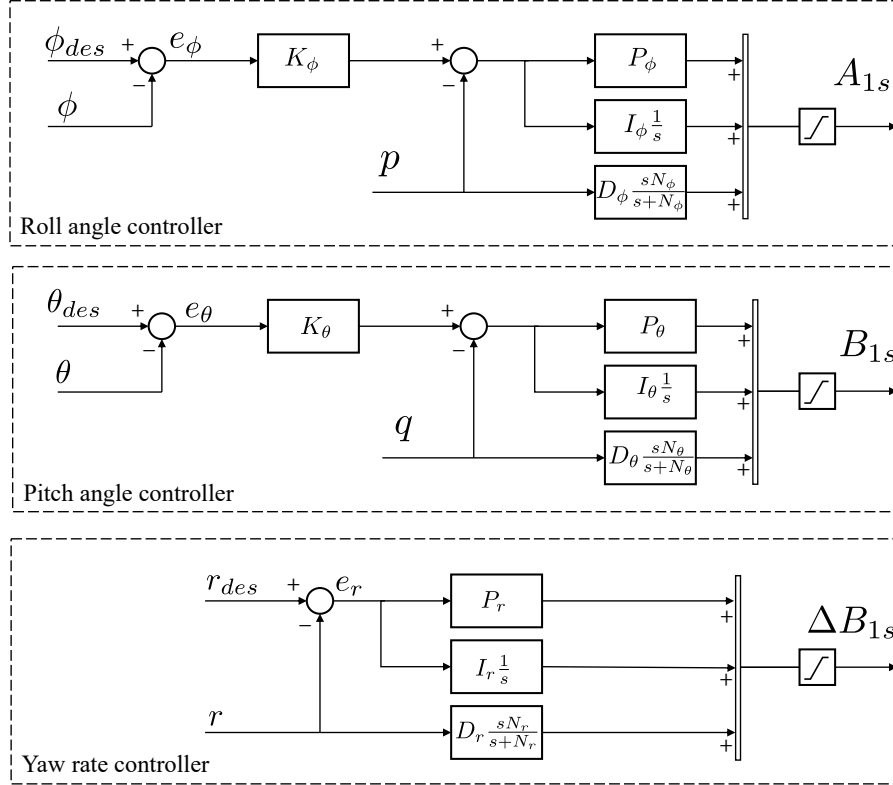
$\phi_{des}$ + $e_\phi$ $K_\phi$ + $P_\phi$ + $A_{1s}$
$\phi$ − $I_\phi \frac{1}{s}$ +
$p$ − $D_\phi \frac{sN_\phi}{s+N_\phi}$ +
Roll angle controller

$\theta_{des}$ + $e_\theta$ $K_\theta$ + $P_\theta$ + $B_{1s}$
$\theta$ − $I_\theta \frac{1}{s}$ +
$q$ − $D_\theta \frac{sN_\theta}{s+N_\theta}$ +
Pitch angle controller

$r_{des}$ + $e_r$ $P_r$ + $\Delta B_{1s}$
− $I_r \frac{1}{s}$ +
$r$ $D_r \frac{sN_r}{s+N_r}$ +
Yaw rate controller